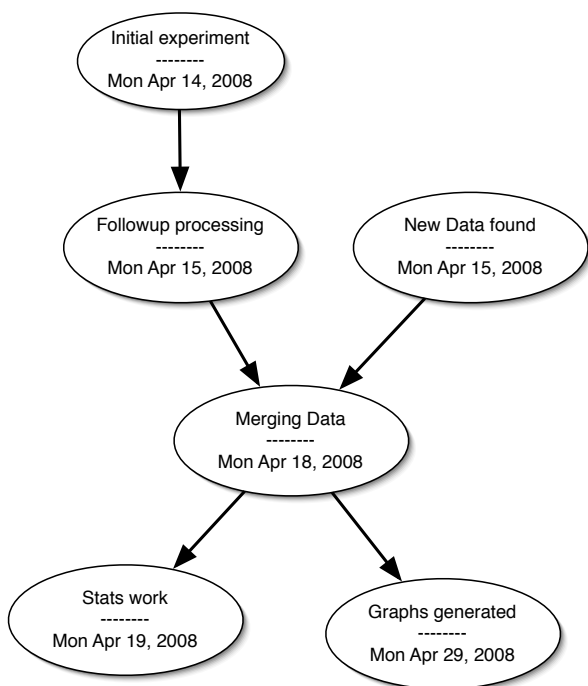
Initial experiment
--------
Mon Apr 14, 2008

Followup processing
--------
Mon Apr 15, 2008

New Data found
--------
Mon Apr 15, 2008

Merging Data
--------
Mon Apr 18, 2008

Stats work
--------
Mon Apr 19, 2008

Graphs generated
--------
Mon Apr 29, 2008